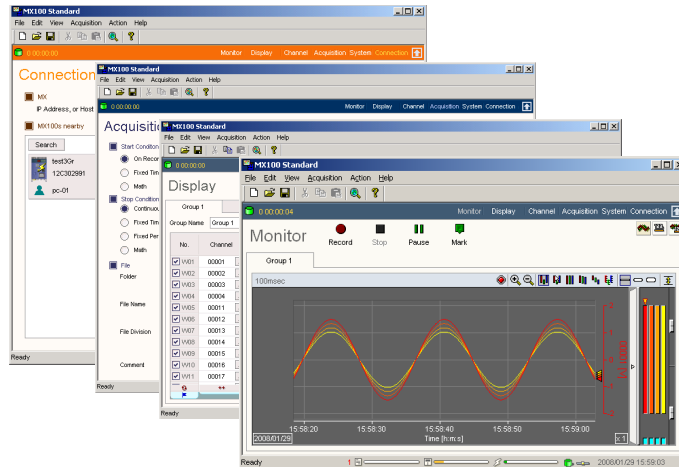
MX100 Standard
File Edit View Acquisition Action Help
0:00:00:00
Monitor Display Channel Acquisition System Connection
Connection
MX
IP Address, or Host
MX100s nearby
Search
test3Gr
12C302991
pc-01
Ready

MX100 Standard
File Edit View Acquisition Action Help
0:00:00:00
Monitor Display Channel Acquisition System Connection
Acquisiti
Start Condition
On Recor
Fixed Tim
Math
Stop Condition
Continuo
Fixed Tim
Fixed Per
Math
File
Folder
File Name
File Division
Comment
Ready

MX100 Standard
File Edit View Acquisition Action Help
0:00:00:00
Display
Group 1
Group Name Group 1
| No. | Channel |
|---|---|
| W01 | 00001 |
| W02 | 00002 |
| W03 | 00003 |
| W04 | 00004 |
| W05 | 00011 |
| W06 | 00012 |
| W07 | 00013 |
| W08 | 00014 |
| W09 | 00015 |
| W10 | 00016 |
| W11 | 00017 |
Ready

MX100 Standard
File Edit View Acquisition Action Help
0:00:00:04
Monitor Display Channel Acquisition System Connection
Monitor
Record Stop Pause Mark
Group 1
100msec
14.0000
15:58:20 15:58:30 15:58:40 15:58:50 15:59:00
2008/01/29
Time [h:m:s]
x 1
Ready
1
2008/01/29 15:59:03